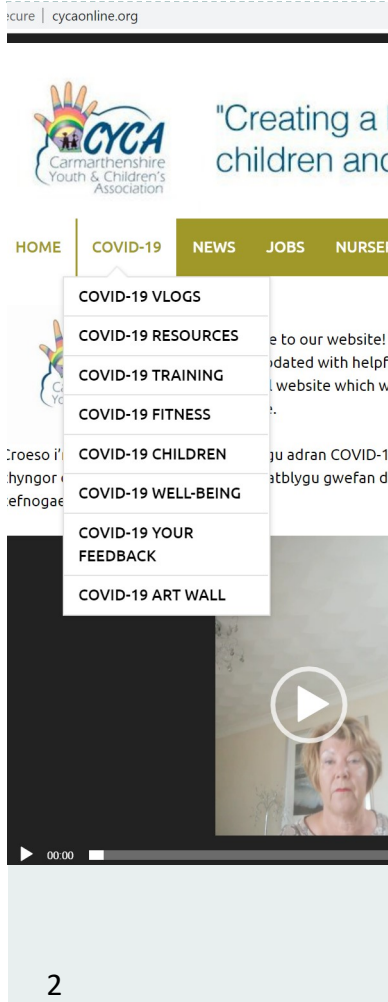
ecure | cycaonline.org

CYCA Carmarthenshire Youth & Children's Association

"Creating a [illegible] children and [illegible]

HOME COVID-19 NEWS JOBS NURSE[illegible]

COVID-19 VLOGS
COVID-19 RESOURCES
COVID-19 TRAINING
COVID-19 FITNESS
COVID-19 CHILDREN
COVID-19 WELL-BEING
COVID-19 YOUR FEEDBACK
COVID-19 ART WALL

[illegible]e to our website! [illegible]dated with helpf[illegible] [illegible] website which w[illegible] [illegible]e.

Croeso i'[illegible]gu adran COVID-1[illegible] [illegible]hyngor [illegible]atblygu gwefan d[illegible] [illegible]efnogae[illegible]

00:00

2